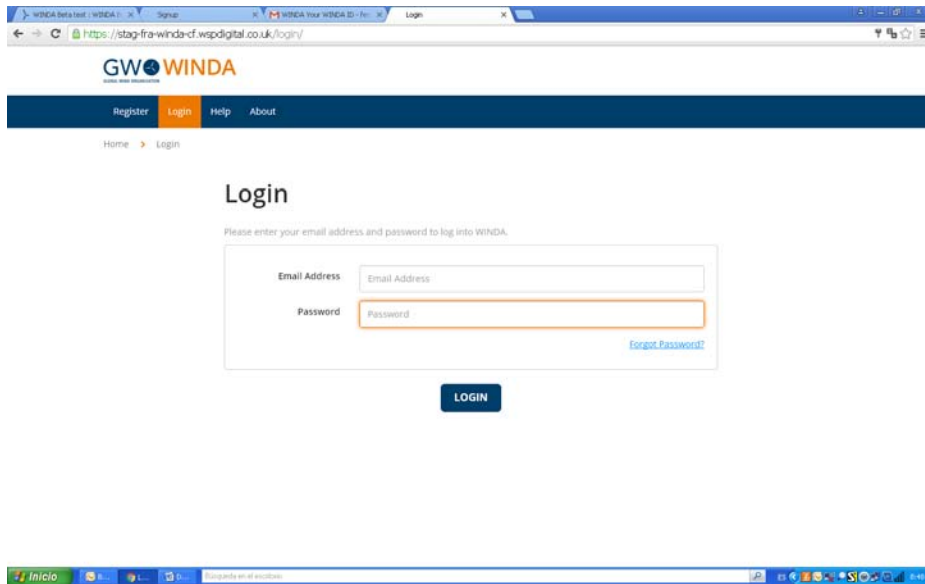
WINDA Beta test : WINDA I × Signup × WINDA Your WINDA ID - Fe × Login ×

https://stag-fra-winda-cf.wspdigital.co.uk/login/

GWO WINDA

GLOBAL WIND ORGANISATION

Register Login Help About

Home > Login

Login

Please enter your email address and password to log into WINDA.

Email Address Email Address

Password Password

Forgot Password?

LOGIN

Inicio B... L... D... Búsqueda en el escritorio